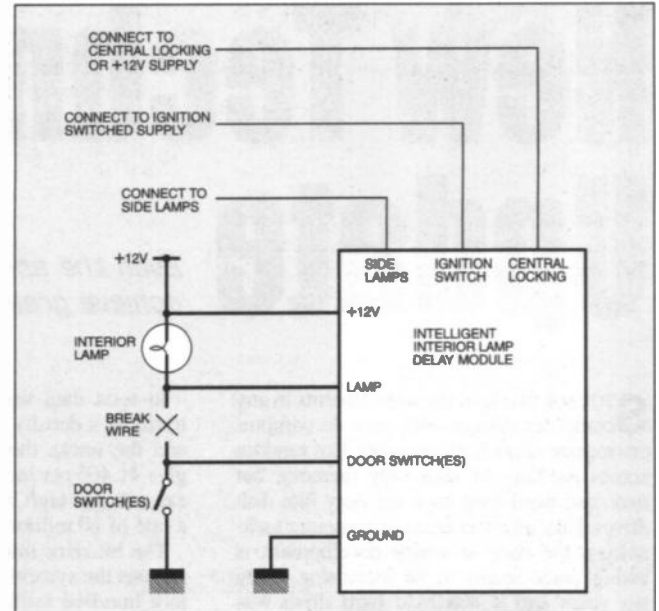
CONNECT TO CENTRAL LOCKING OR +12V SUPPLY

CONNECT TO IGNITION SWITCHED SUPPLY

CONNECT TO SIDE LAMPS

+12V

INTERIOR LAMP

BREAK WIRE

DOOR SWITCH(ES)

SIDE LAMPS

IGNITION SWITCH

CENTRAL LOCKING

+12V

INTELLIGENT INTERIOR LAMP DELAY MODULE

LAMP

DOOR SWITCH(ES)

GROUND